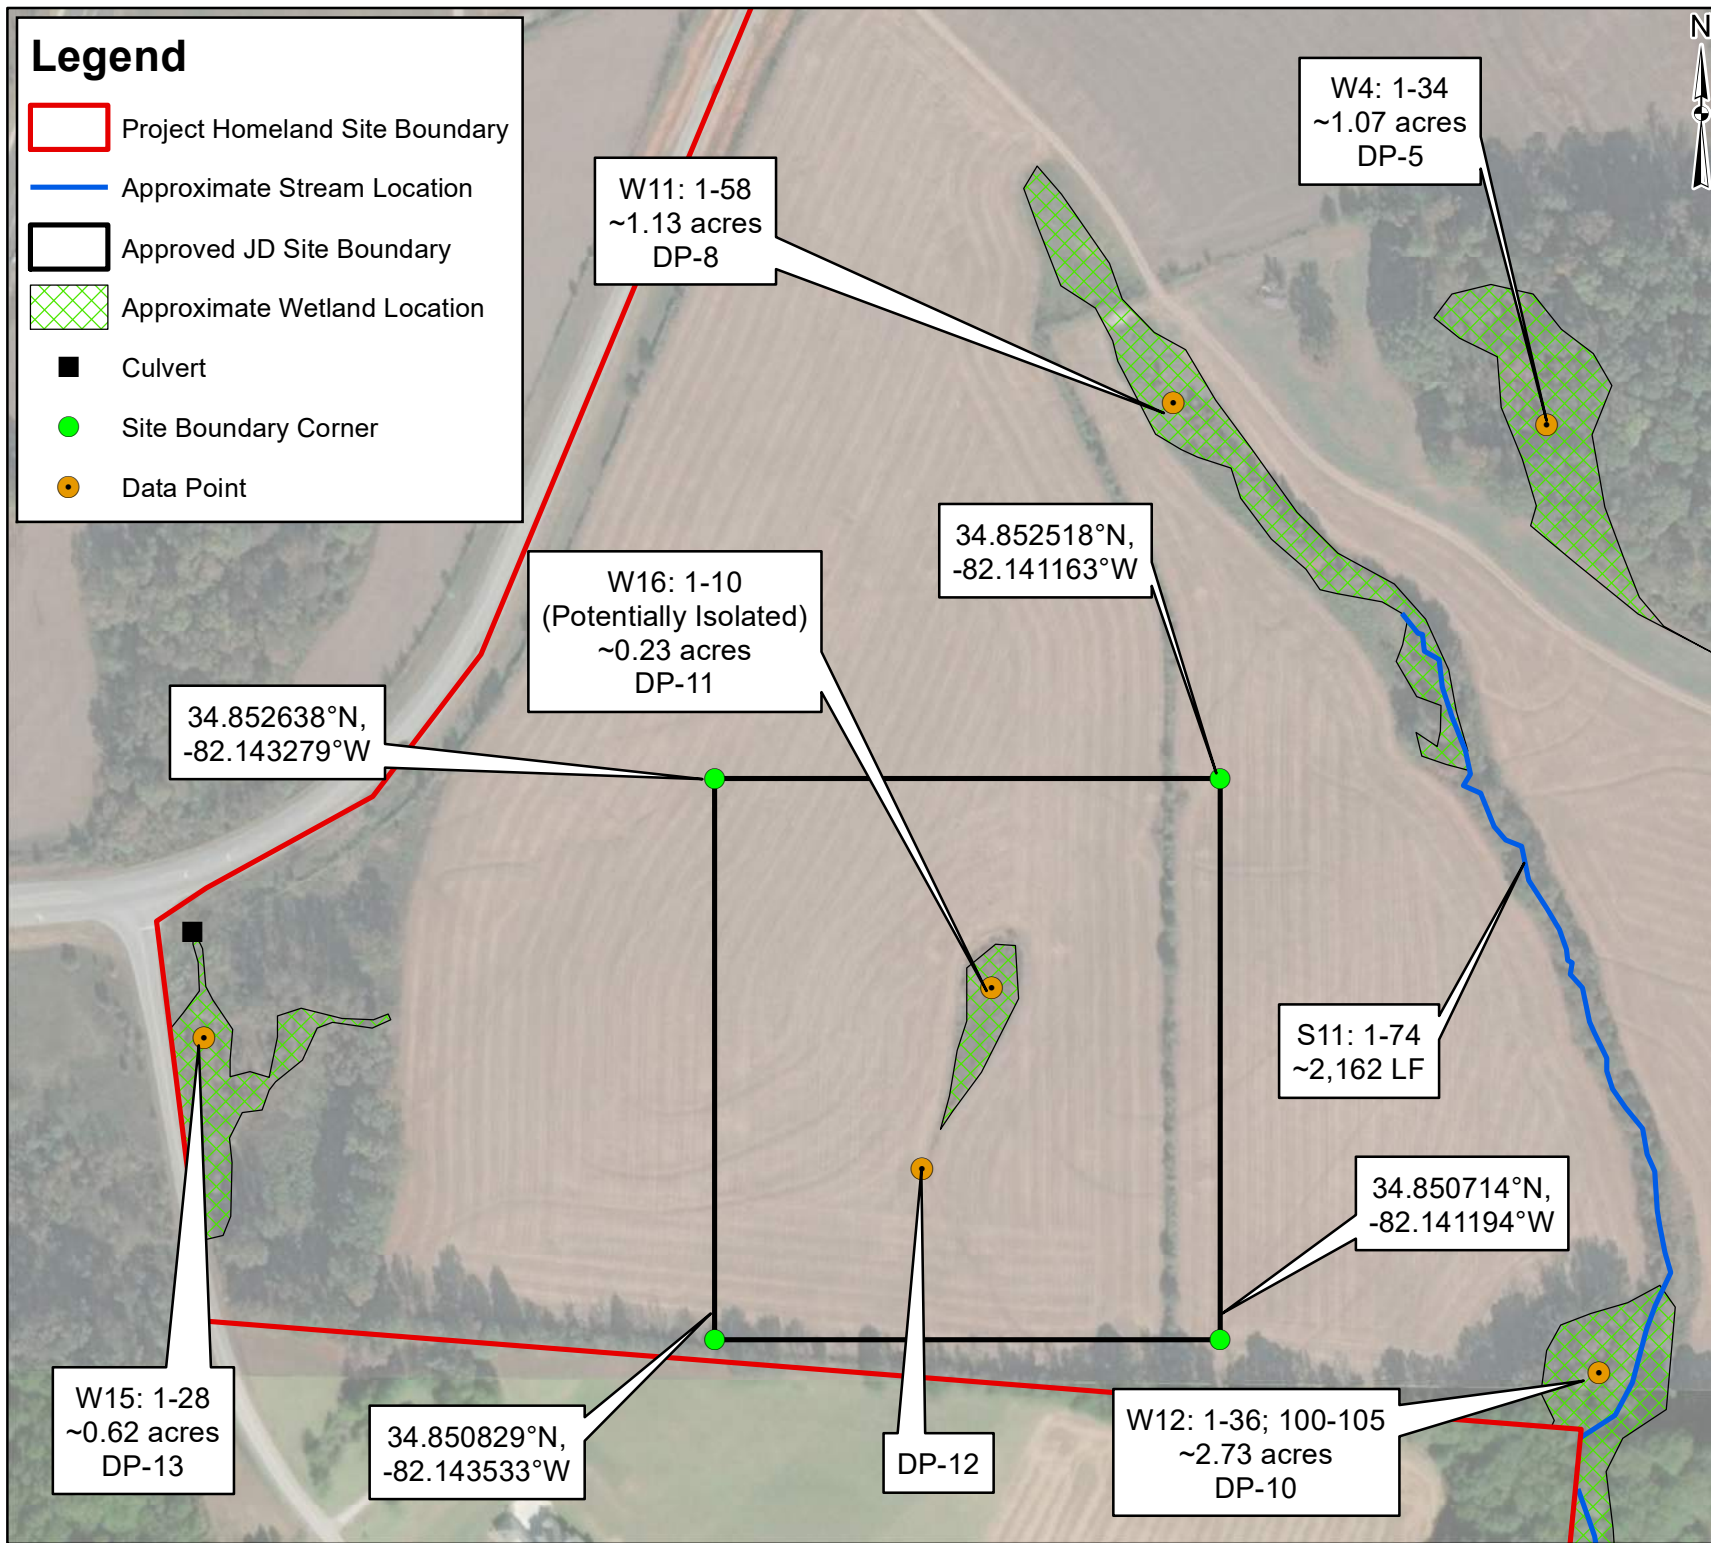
Legend
Project Homeland Site Boundary
Approximate Stream Location
Approved JD Site Boundary
Approximate Wetland Location
Culvert
Site Boundary Corner
Data Point

N

W4: 1-34
~1.07 acres
DP-5

W11: 1-58
~1.13 acres
DP-8

34.852518°N,
-82.141163°W

W16: 1-10
(Potentially Isolated)
~0.23 acres
DP-11

34.852638°N,
-82.143279°W

S11: 1-74
~2,162 LF

34.850714°N,
-82.141194°W

W15: 1-28
~0.62 acres
DP-13

34.850829°N,
-82.143533°W

DP-12

W12: 1-36; 100-105
~2.73 acres
DP-10